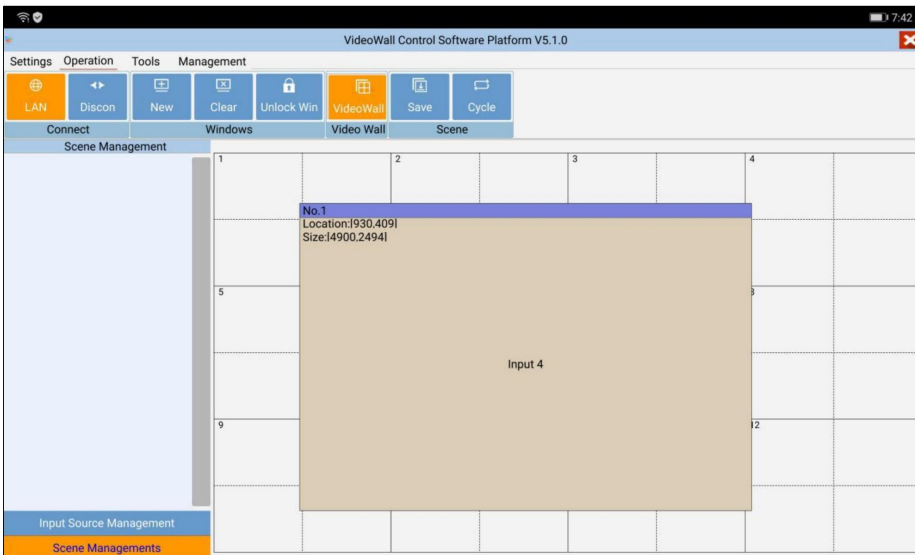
7:42

VideoWall Control Software Platform V5.1.0

Settings Operation Tools Management

LAN Discon New Clear Unlock Win VideoWall Save Cycle

Connect Windows Video Wall Scene

Scene Management

1 2 3 4

No.1
Location:[930,409]
Size:[4900,2494]

5 8

Input 4

9 12

Input Source Management

Scene Managements